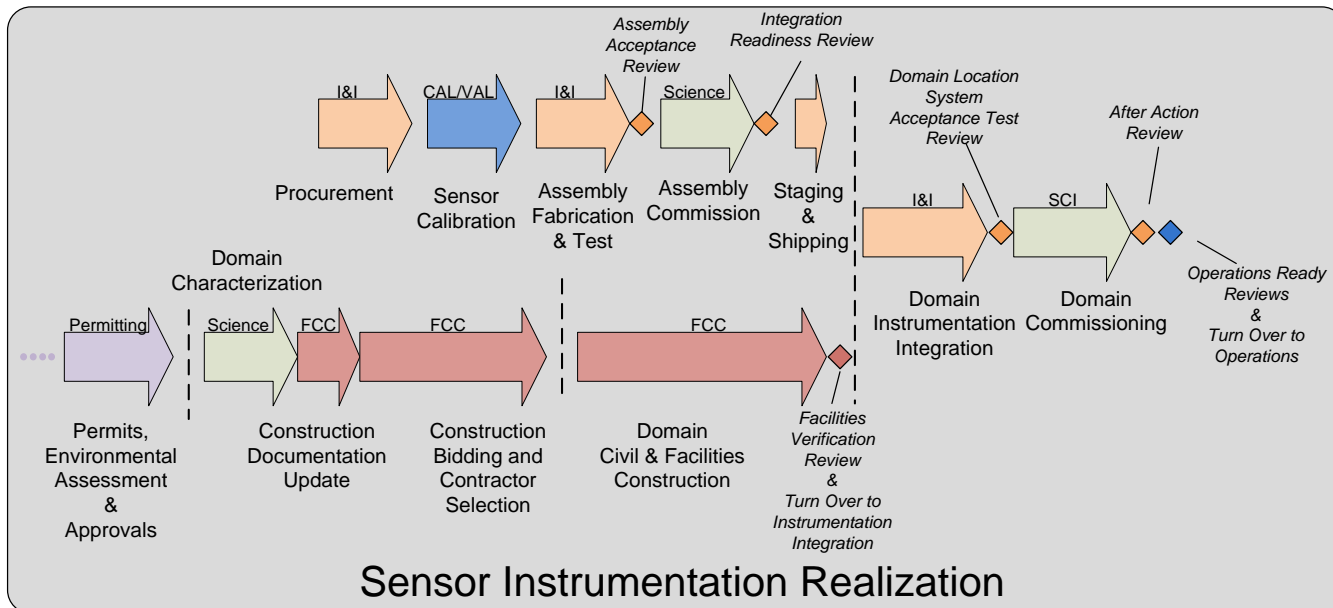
Assembly Acceptance Review

Integration Readiness Review

I&I

CAL/VAL

I&I

Science

Procurement

Sensor Calibration

Assembly Fabrication & Test

Assembly Commission

Staging & Shipping

Domain Location System Acceptance Test Review

After Action Review

I&I

SCI

Domain Characterization

Operations Ready Reviews & Turn Over to Operations

Domain Instrumentation Integration

Domain Commissioning

Permitting

Science

FCC

FCC

FCC

Permits, Environmental Assessment & Approvals

Construction Documentation Update

Construction Bidding and Contractor Selection

Domain Civil & Facilities Construction

Facilities Verification Review & Turn Over to Instrumentation Integration

Sensor Instrumentation Realization